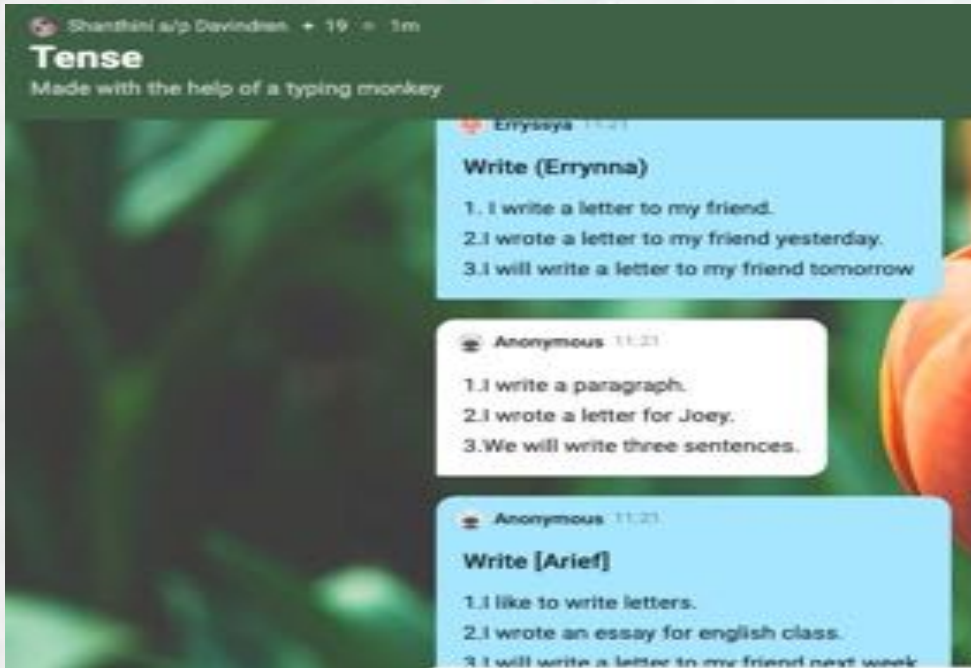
Shanthini a/p Davindran • 19 • 1m

Tense

Made with the help of a typing monkey

Erryssya 11:21

Write (Errynna)

1. I write a letter to my friend.
2.I wrote a letter to my friend yesterday.
3.I will write a letter to my friend tomorrow

Anonymous 11:21

1.I write a paragraph.
2.I wrote a letter for Joey.
3.We will write three sentences.

Anonymous 11:21

Write [Arief]

1.I like to write letters.
2.I wrote an essay for english class.
3.I will write a letter to my friend next week